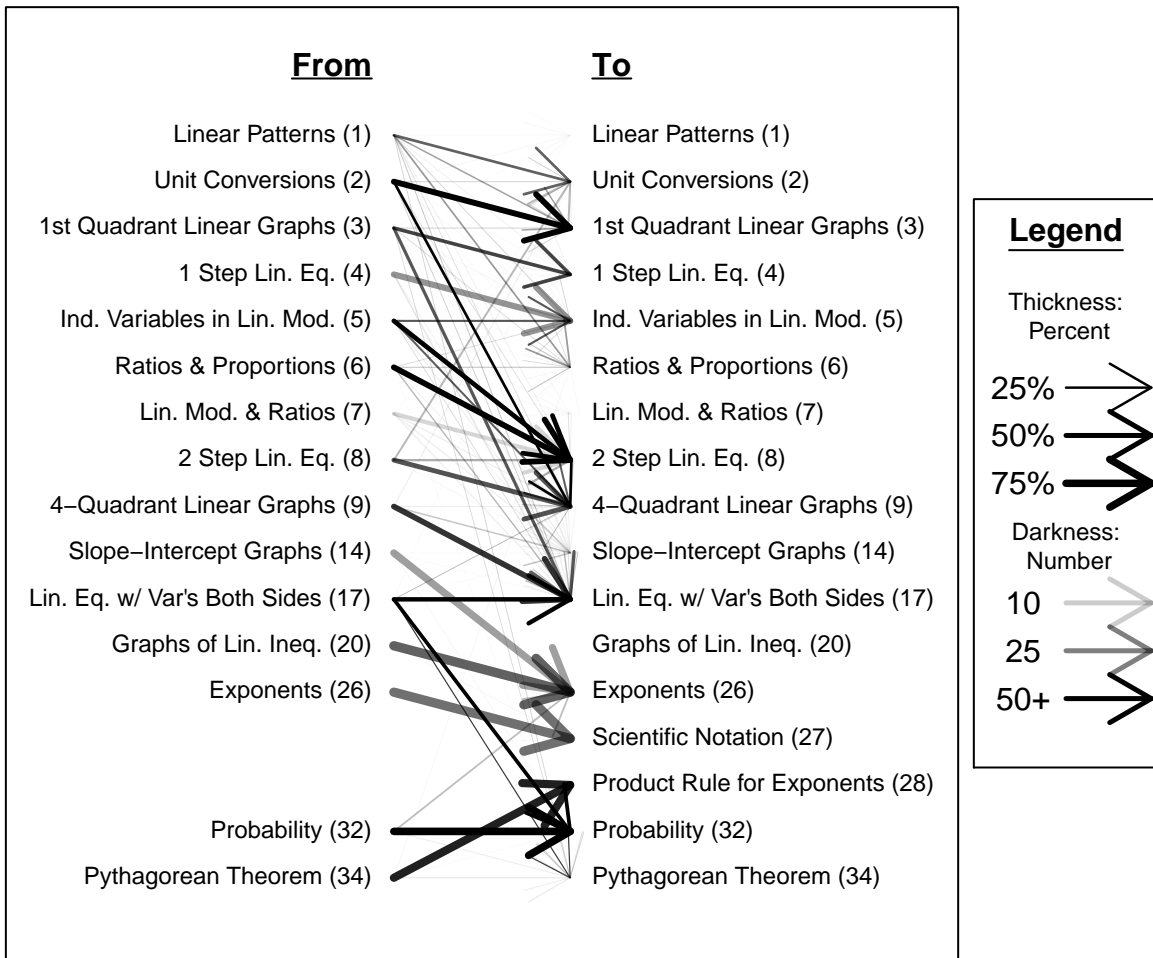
From

Linear Patterns (1)
Unit Conversions (2)
1st Quadrant Linear Graphs (3)
1 Step Lin. Eq. (4)
Ind. Variables in Lin. Mod. (5)
Ratios & Proportions (6)
Lin. Mod. & Ratios (7)
2 Step Lin. Eq. (8)
4−Quadrant Linear Graphs (9)
Slope−Intercept Graphs (14)
Lin. Eq. w/ Var's Both Sides (17)
Graphs of Lin. Ineq. (20)
Exponents (26)
Probability (32)
Pythagorean Theorem (34)

To

Linear Patterns (1)
Unit Conversions (2)
1st Quadrant Linear Graphs (3)
1 Step Lin. Eq. (4)
Ind. Variables in Lin. Mod. (5)
Ratios & Proportions (6)
Lin. Mod. & Ratios (7)
2 Step Lin. Eq. (8)
4−Quadrant Linear Graphs (9)
Slope−Intercept Graphs (14)
Lin. Eq. w/ Var's Both Sides (17)
Graphs of Lin. Ineq. (20)
Exponents (26)
Scientific Notation (27)
Product Rule for Exponents (28)
Probability (32)
Pythagorean Theorem (34)

Legend

Thickness: Percent
25%
50%
75%
Darkness: Number
10
25
50+